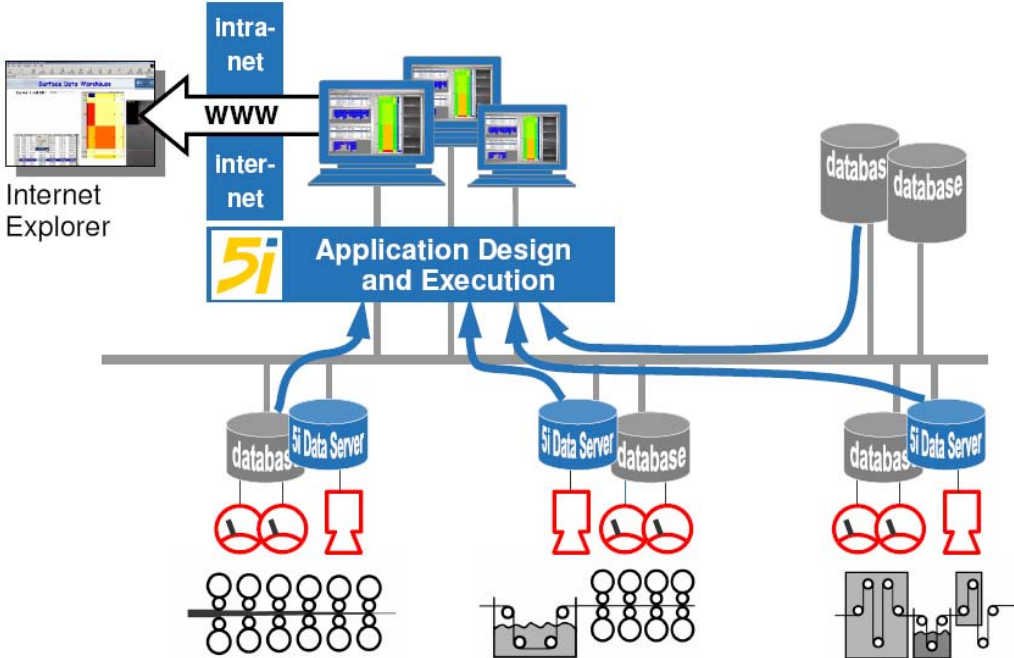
intra-
net

WWW

inter-
net

Surface Data Warehouse

Internet Explorer

5i Application Design and Execution

databas

database

databas

5i Data Server

5i Data Server

database

databas

5i Data Server